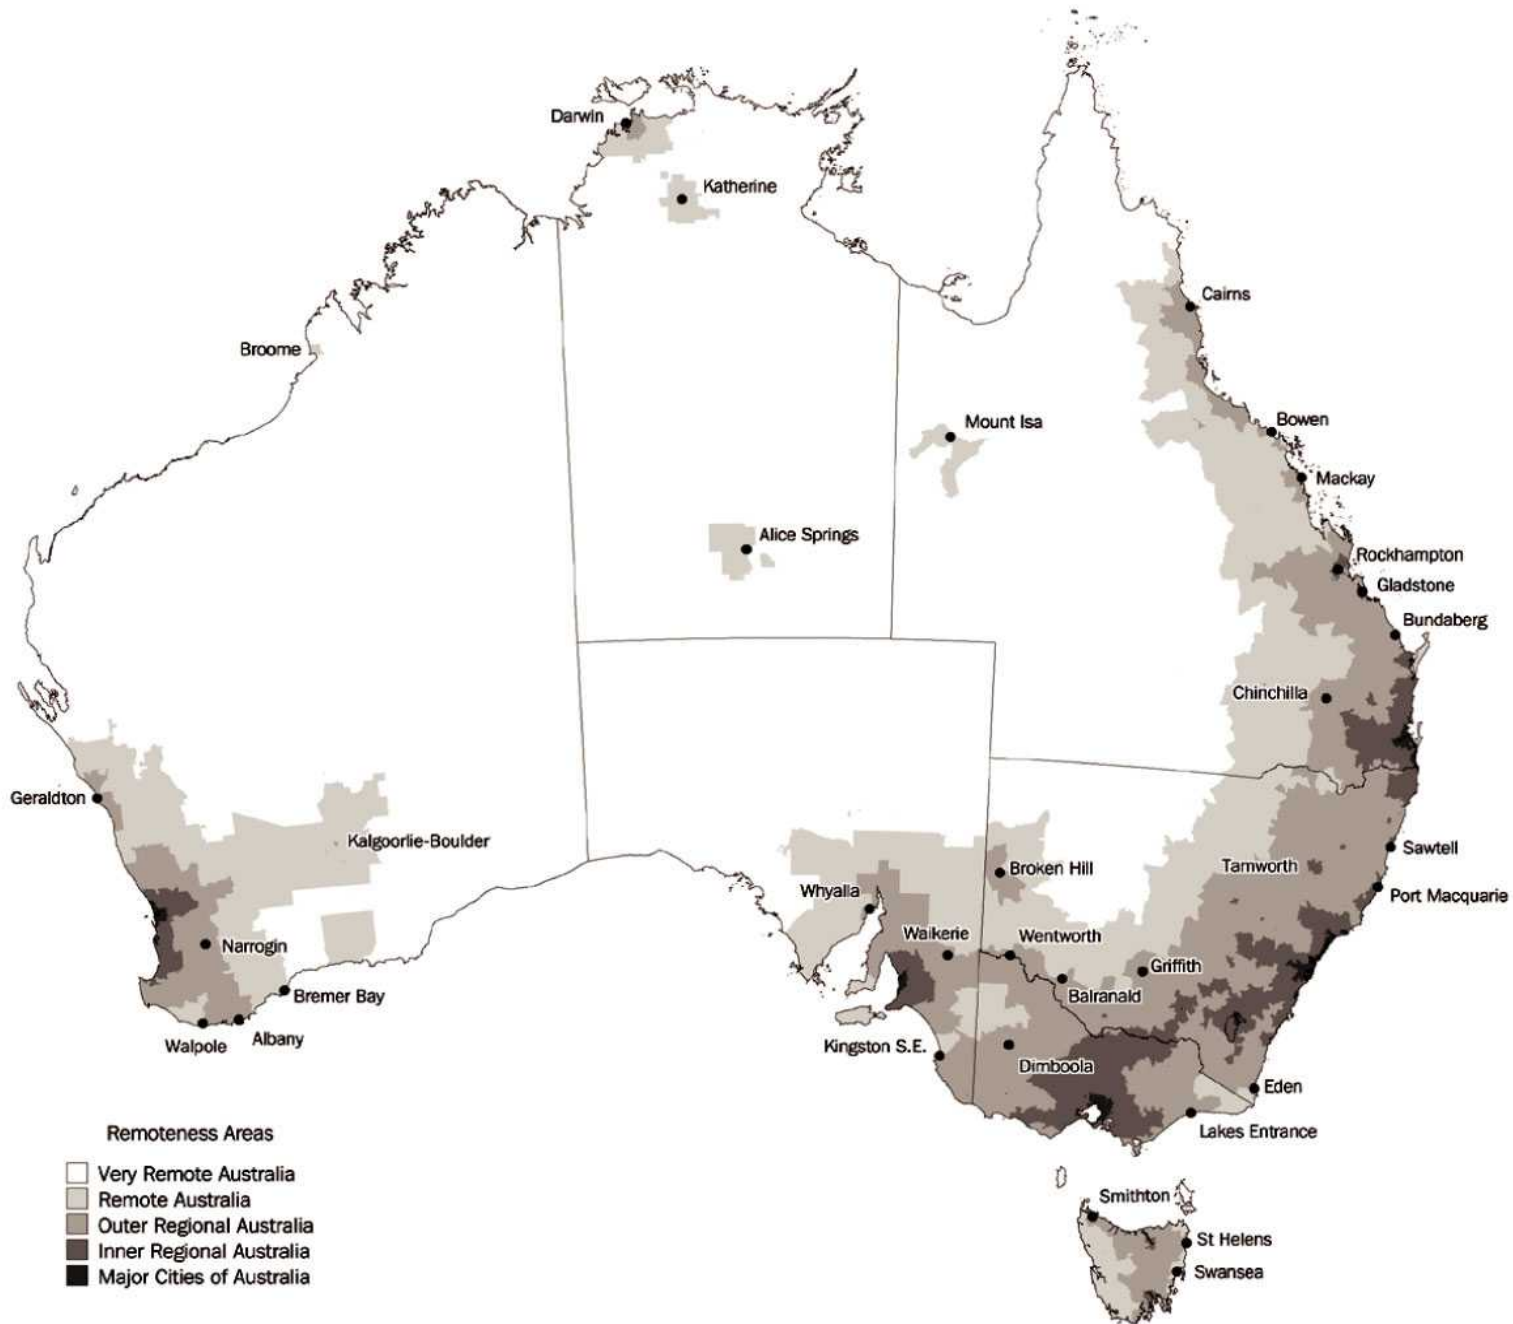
Darwin
Katherine
Cairns
Broome
Mount Isa
Bowen
Mackay
Alice Springs
Rockhampton
Gladstone
Bundaberg
Chinchilla
Geraldton
Kalgoorlie-Boulder
Sawtell
Broken Hill
Tamworth
Whyalla
Port Macquarie
Narrogin
Waikerie
Wentworth
Griffith
Bremer Bay
Balranald
Walpole
Albany
Kingston S.E.
Dimboola
Eden
Lakes Entrance
Remoteness Areas
Very Remote Australia
Remote Australia
Outer Regional Australia
Inner Regional Australia
Major Cities of Australia
Smithton
St Helens
Swansea